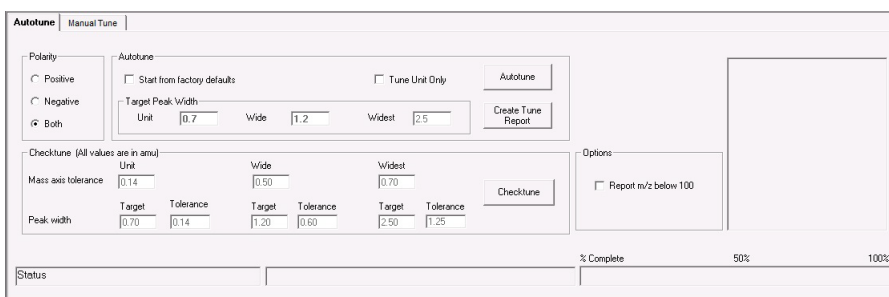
Autotune | Manual Tune

Polarity
Positive
Negative
Both

Autotune
Start from factory defaults
Tune Unit Only
Autotune

Target Peak Width
Unit 0.7
Wide 1.2
Widest 2.5
Create Tune Report

Checktune (All values are in amu)

| | Unit | | Wide | | Widest | |
|---|---|---|---|---|---|---|
| Mass axis tolerance | 0.14 | | 0.50 | | 0.70 | |
| | Target | Tolerance | Target | Tolerance | Target | Tolerance |
| Peak width | 0.70 | 0.14 | 1.20 | 0.60 | 2.50 | 1.25 |

Checktune

Options
Report m/z below 100

% Complete 50% 100%

Status